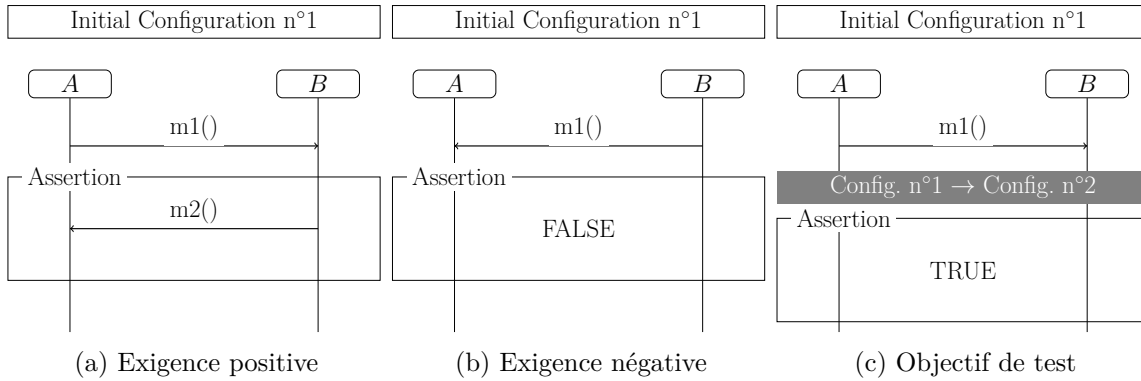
Initial Configuration n°1

$A$ $B$

m1()

Assertion

m2()

(a) Exigence positive

Initial Configuration n°1

$A$ $B$

m1()

Assertion

FALSE

(b) Exigence négative

Initial Configuration n°1

$A$ $B$

m1()

Config. n°1 $\rightarrow$ Config. n°2

Assertion

TRUE

(c) Objectif de test